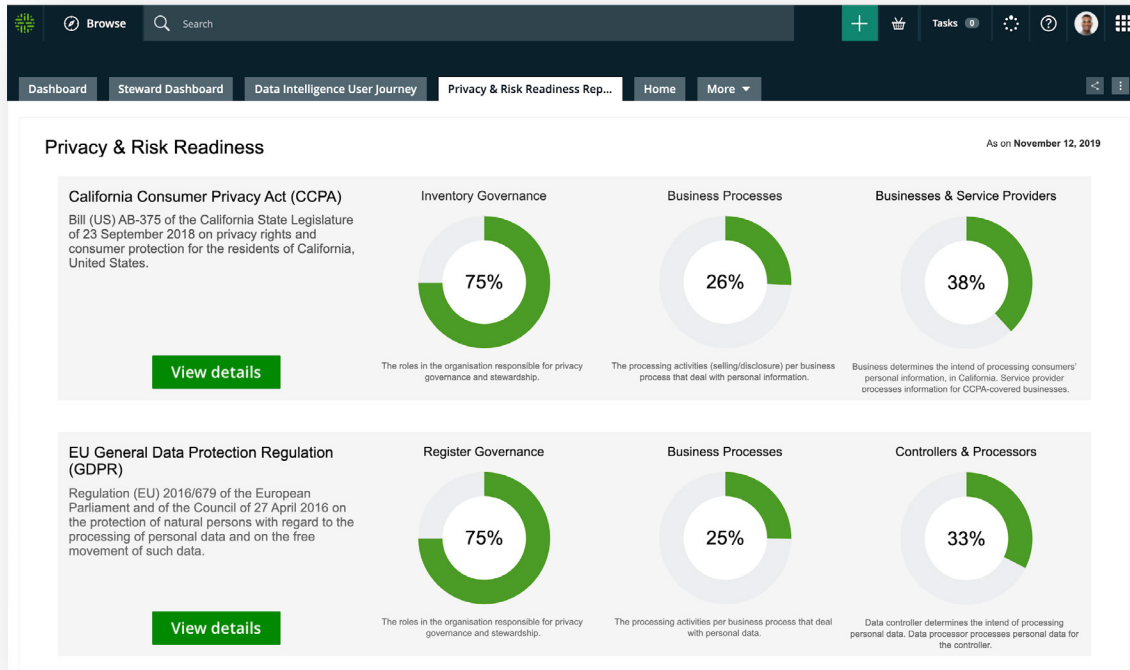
Browse

Search

Tasks 0

Dashboard Steward Dashboard Data Intelligence User Journey Privacy & Risk Readiness Rep... Home More

Privacy & Risk Readiness

As on November 12, 2019

California Consumer Privacy Act (CCPA)

Bill (US) AB-375 of the California State Legislature of 23 September 2018 on privacy rights and consumer protection for the residents of California, United States.

View details

Inventory Governance

75%

The roles in the organisation responsible for privacy governance and stewardship.

Business Processes

26%

The processing activities (selling/disclosure) per business process that deal with personal information.

Businesses & Service Providers

38%

Business determines the intend of processing consumers' personal information, in California. Service provider processes information for CCPA-covered businesses.

EU General Data Protection Regulation (GDPR)

Regulation (EU) 2016/679 of the European Parliament and of the Council of 27 April 2016 on the protection of natural persons with regard to the processing of personal data and on the free movement of such data.

View details

Register Governance

75%

The roles in the organisation responsible for privacy governance and stewardship.

Business Processes

25%

The processing activities per business process that deal with personal data.

Controllers & Processors

33%

Data controller determines the intend of processing personal data. Data processor processes personal data for the controller.